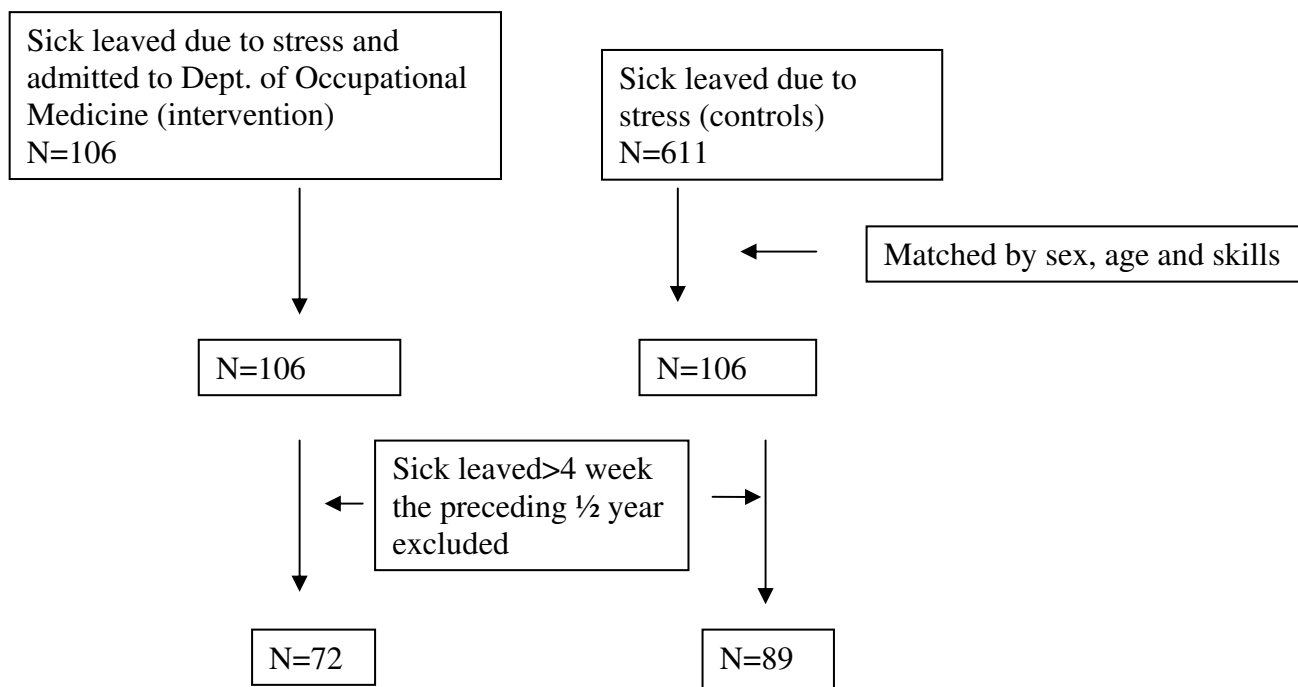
Sick leaved due to stress and admitted to Dept. of Occupational Medicine (intervention)
N=106

Sick leaved due to stress (controls)
N=611

Matched by sex, age and skills

N=106

N=106

Sick leaved>4 week the preceding ½ year excluded

N=72

N=89